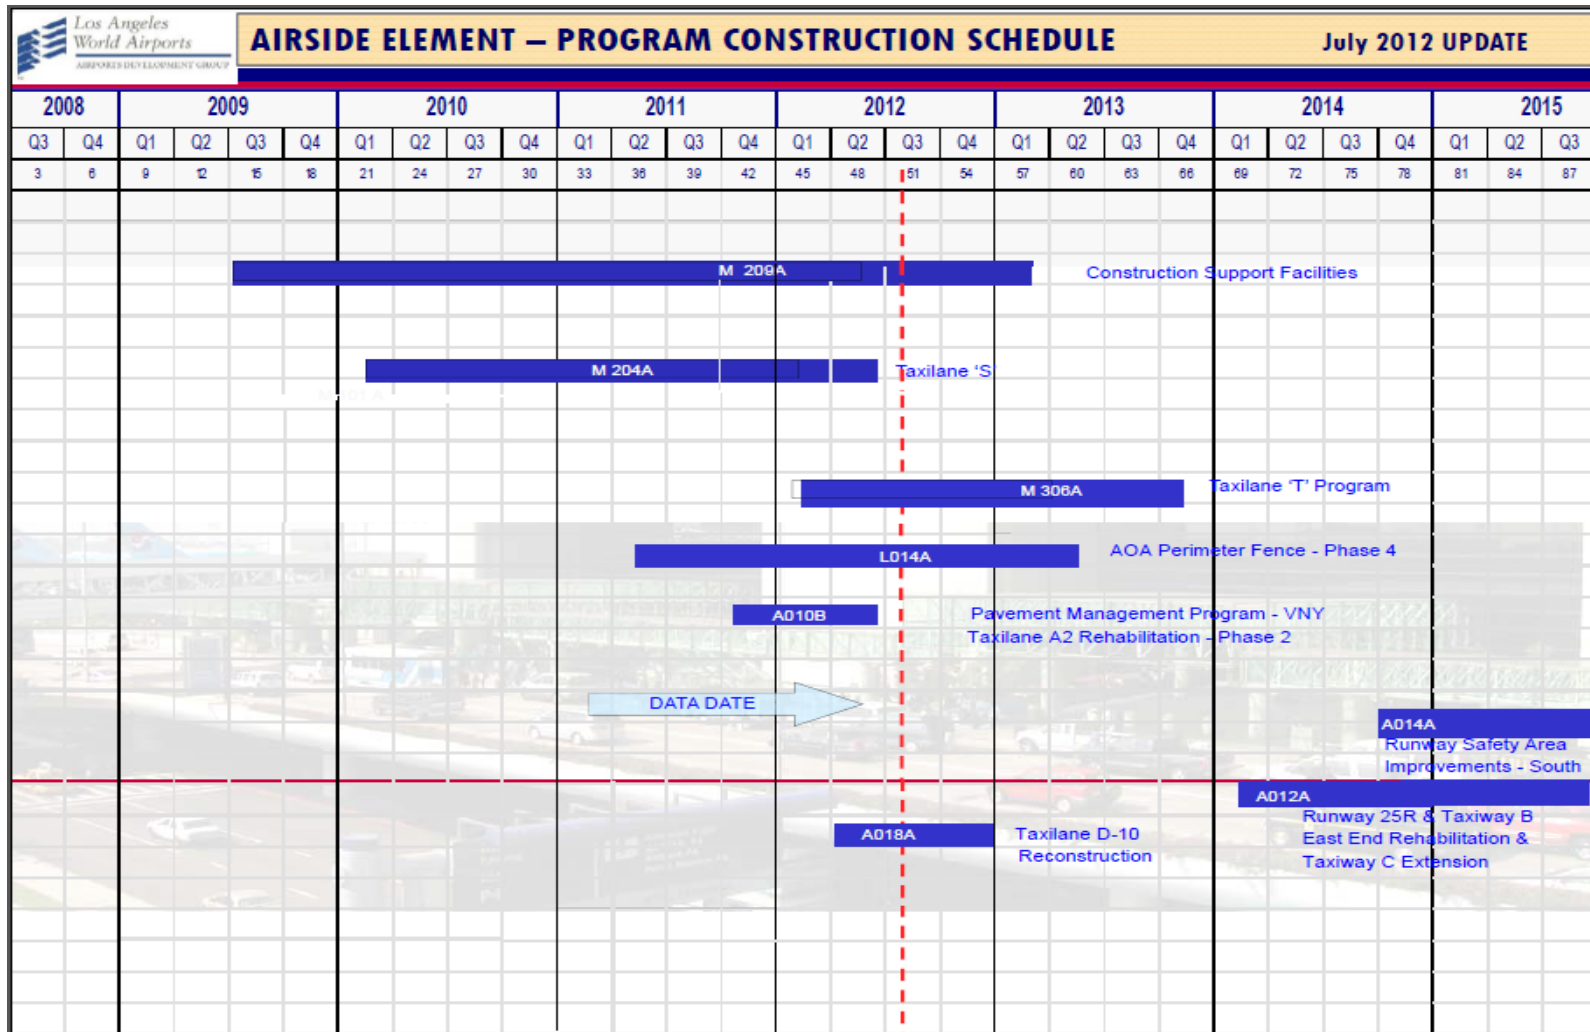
Los Angeles World Airports
AIRPORTS DEVELOPMENT GROUP

AIRSIDE ELEMENT – PROGRAM CONSTRUCTION SCHEDULE

July 2012 UPDATE

| 2008 | | 2009 | | | | 2010 | | | | 2011 | | | | 2012 | | | | 2013 | | | | 2014 | | | | 2015 | | |
|---|---|---|---|---|---|---|---|---|---|---|---|---|---|---|---|---|---|---|---|---|---|---|---|---|---|---|---|---|
| Q3 | Q4 | Q1 | Q2 | Q3 | Q4 | Q1 | Q2 | Q3 | Q4 | Q1 | Q2 | Q3 | Q4 | Q1 | Q2 | Q3 | Q4 | Q1 | Q2 | Q3 | Q4 | Q1 | Q2 | Q3 | Q4 | Q1 | Q2 | Q3 |
| 3 | 6 | 9 | 12 | 15 | 18 | 21 | 24 | 27 | 30 | 33 | 36 | 39 | 42 | 45 | 48 | 51 | 54 | 57 | 60 | 63 | 66 | 69 | 72 | 75 | 78 | 81 | 84 | 87 |

M 209A
Construction Support Facilities

M 204A
Taxilane 'S'

M 306A
Taxilane 'T' Program

L014A
AOA Perimeter Fence - Phase 4

A010B
Pavement Management Program - VNY
Taxilane A2 Rehabilitation - Phase 2

DATA DATE

A014A
Runway Safety Area
Improvements - South

A012A
Runway 25R & Taxiway B
East End Rehabilitation &
Taxiway C Extension

A018A
Taxilane D-10
Reconstruction